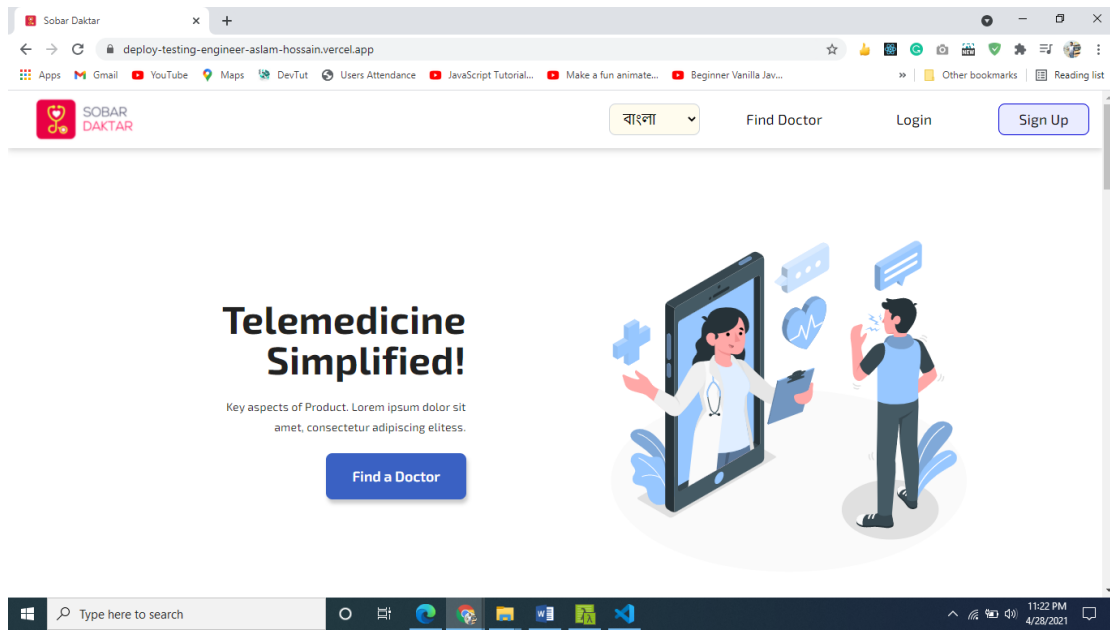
Sobar Daktar

deploy-testing-engineer-aslam-hossain.vercel.app

Apps Gmail YouTube Maps DevTut Users Attendance JavaScript Tutorial... Make a fun animate... Beginner Vanilla Jav... » Other bookmarks Reading list

SOBAR DAKTAR

বাংলা

Find Doctor

Login

Sign Up

Telemedicine Simplified!

Key aspects of Product. Lorem ipsum dolor sit amet, consectetur adipiscing elitess.

Find a Doctor

Type here to search

11:22 PM
4/28/2021